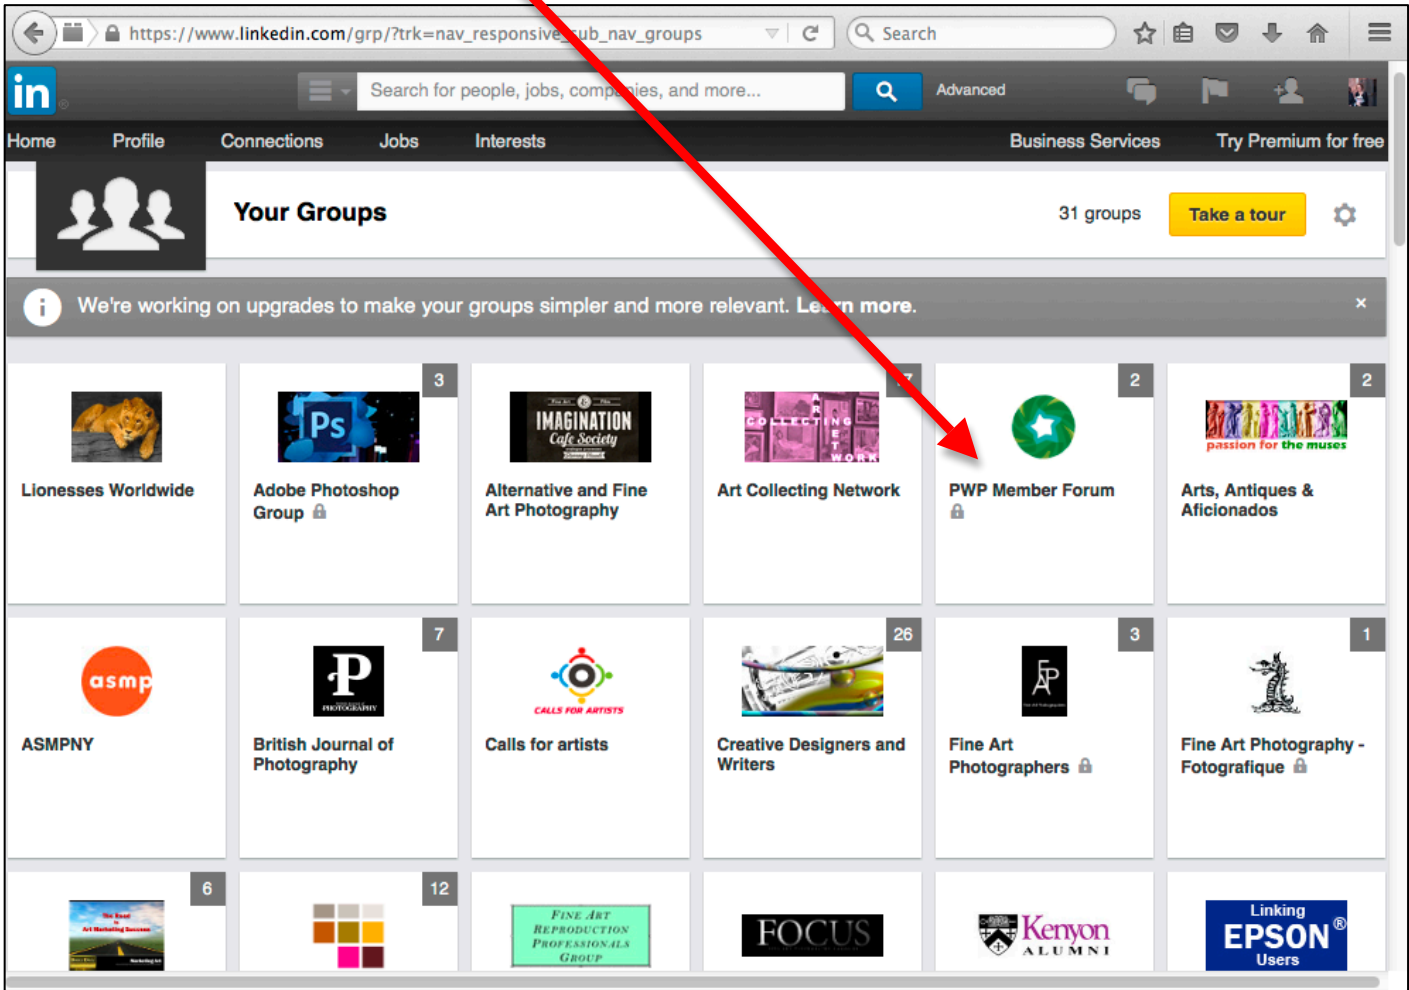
https://www.linkedin.com/grp/?trk=nav_responsive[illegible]ub_nav_groups

Search

in

Search for people, jobs, comp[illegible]ies, and more...

Advanced

Home Profile Connections Jobs Interests Business Services Try Premium for free

Your Groups

31 groups

Take a tour

We're working on upgrades to make your groups simpler and more relevant. Le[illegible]n more.

×

Lionesses Worldwide

3
Ps
Adobe Photoshop Group

IMAGINATION Cafe Society
Alternative and Fine Art Photography

COLLECTING ART NETWORK
Art Collecting Network

2
PWP Member Forum

2
passion for the muses
Arts, Antiques & Aficionados

asmp
ASMPNY

7
P PHOTOGRAPHY
British Journal of Photography

CALLS FOR ARTISTS
Calls for artists

26
Creative Designers and Writers

3
Fine Art Photographers

1
Fine Art Photography - Fotografique

6

12

FINE ART REPRODUCTION PROFESSIONALS GROUP

FOCUS

Kenyon ALUMNI

Linking EPSON® Users